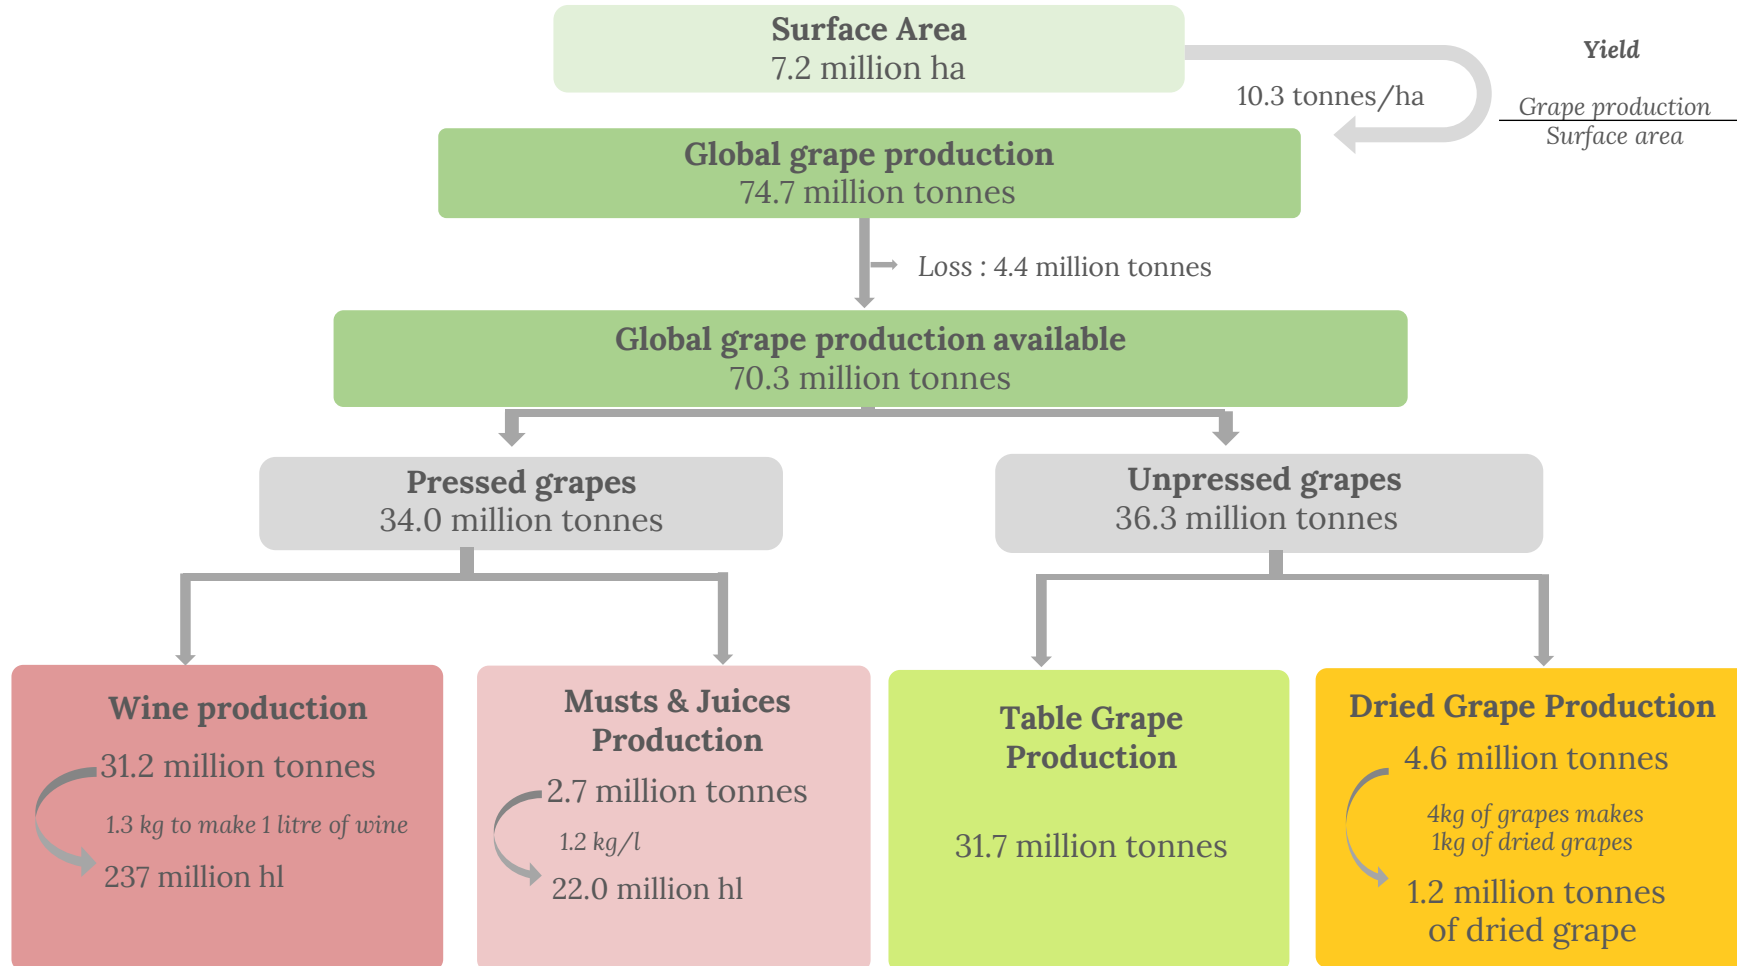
Surface Area
7.2 million ha

10.3 tonnes/ha

Yield

$\frac{\text{Grape production}}{\text{Surface area}}$

Global grape production
74.7 million tonnes

Loss : 4.4 million tonnes

Global grape production available
70.3 million tonnes

Pressed grapes
34.0 million tonnes

Unpressed grapes
36.3 million tonnes

Wine production
31.2 million tonnes
1.3 kg to make 1 litre of wine
237 million hl

Musts & Juices Production
2.7 million tonnes
1.2 kg/l
22.0 million hl

Table Grape Production
31.7 million tonnes

Dried Grape Production
4.6 million tonnes
4kg of grapes makes 1kg of dried grapes
1.2 million tonnes of dried grape